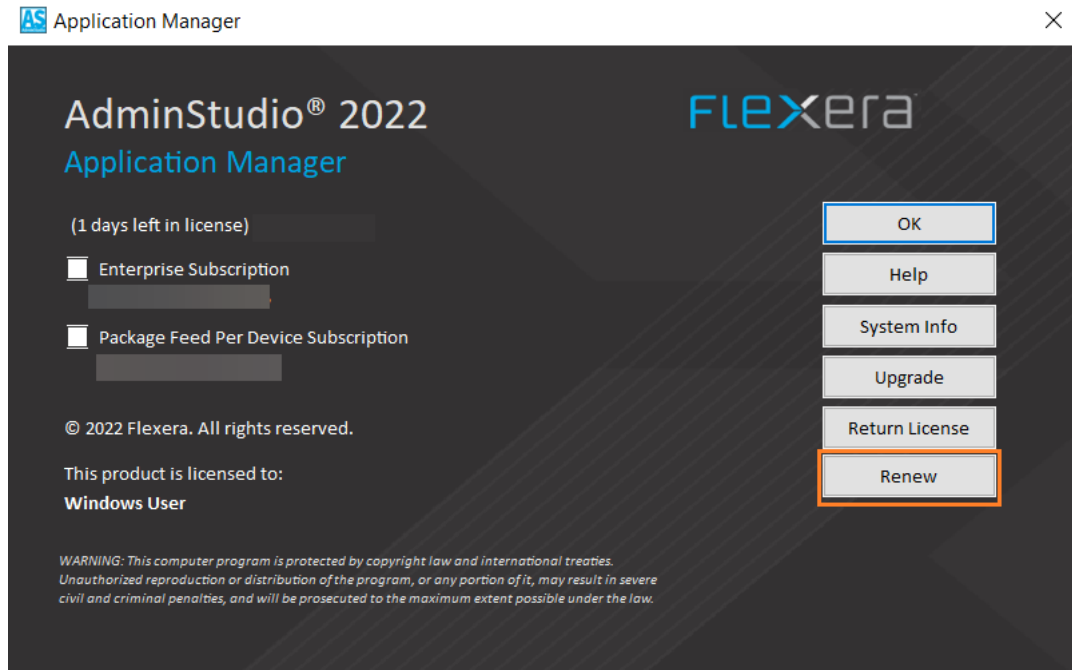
AS Application Manager

AdminStudio® 2022
Application Manager

FLEXERA

(1 days left in license)

Enterprise Subscription

Package Feed Per Device Subscription

© 2022 Flexera. All rights reserved.

This product is licensed to:
Windows User

WARNING: This computer program is protected by copyright law and international treaties. Unauthorized reproduction or distribution of the program, or any portion of it, may result in severe civil and criminal penalties, and will be prosecuted to the maximum extent possible under the law.

OK

Help

System Info

Upgrade

Return License

Renew